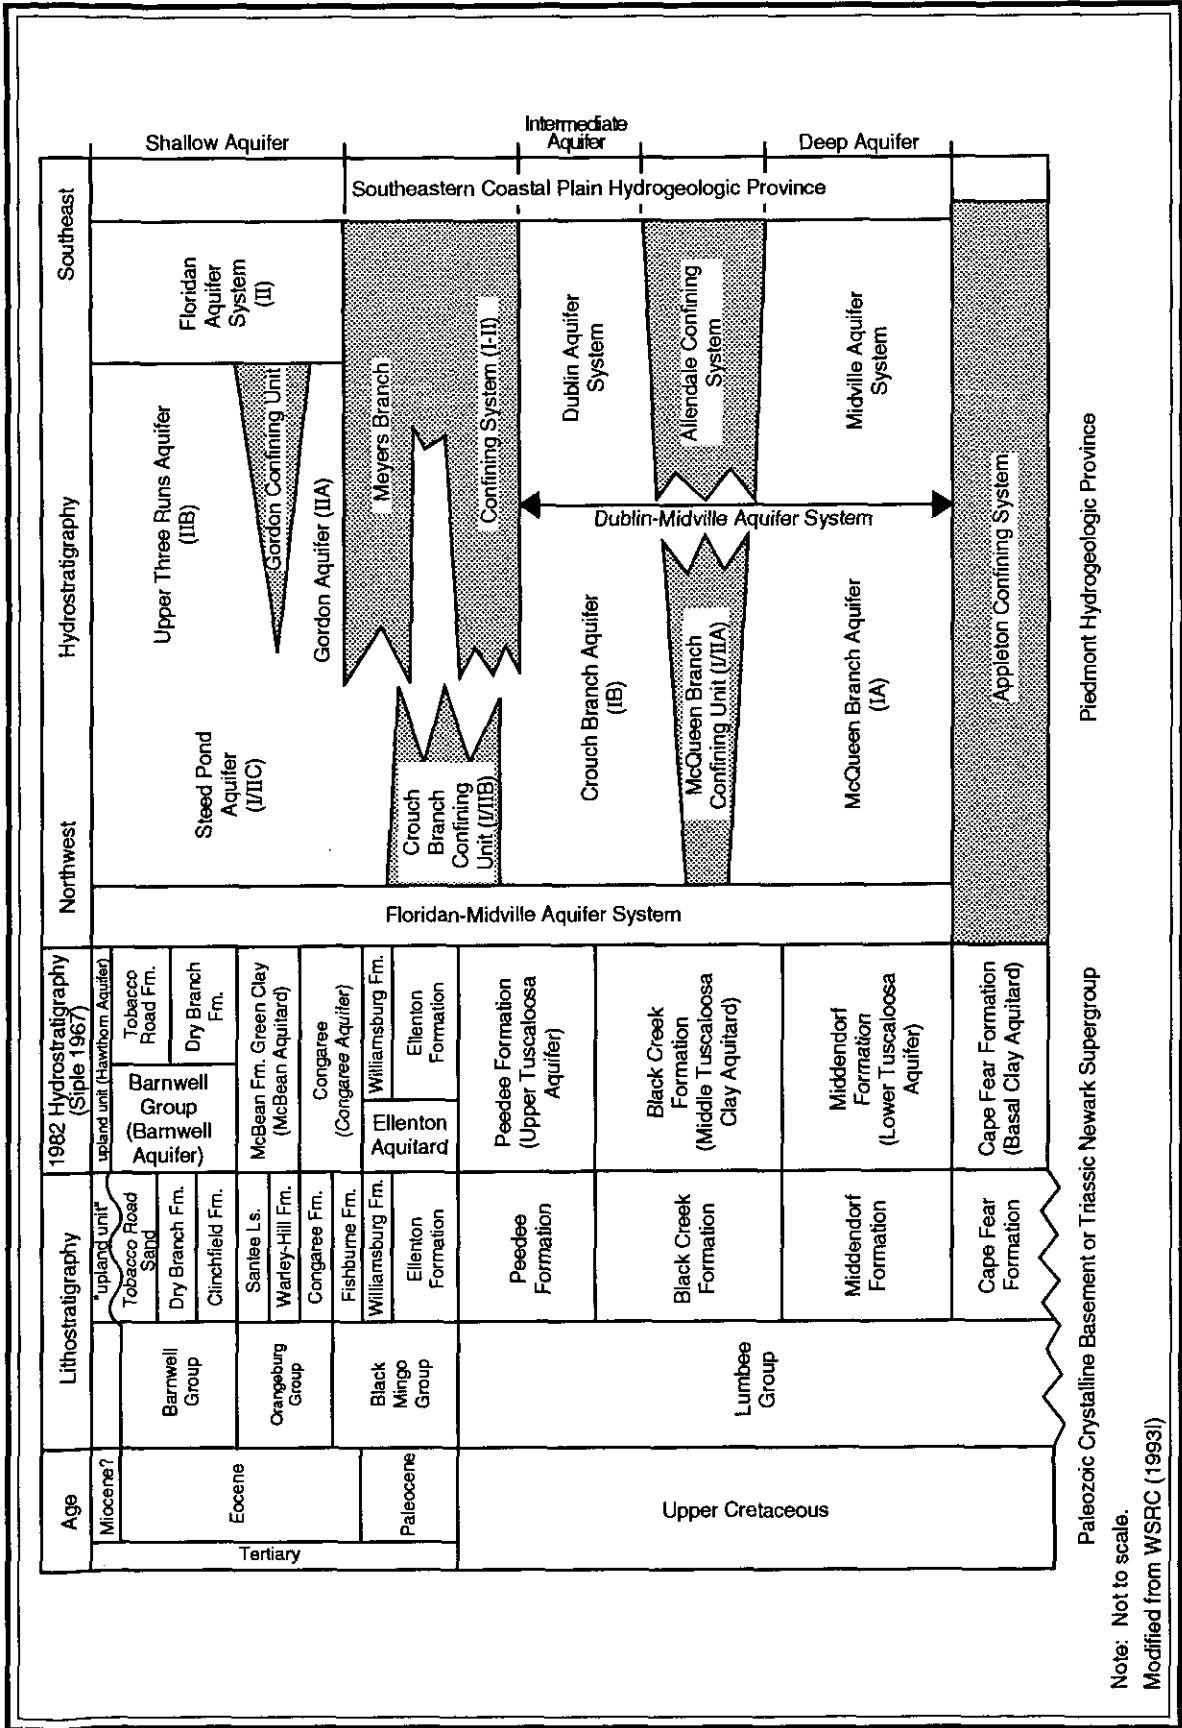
Shallow Aquifer | Intermediate Aquifer | Deep Aquifer

Southeastern Coastal Plain Hydrogeologic Province

Southeast

Hydrostratigraphy

Northwest

Floridan Aquifer System (II)

Upper Three Runs Aquifer (IIB)

Gordon Confining Unit

Gordon Aquifer (IIA)

Meyers Branch Confining System (I-II)

Dublin Aquifer System

Allendale Confining System

Midville Aquifer System

Dublin-Midville Aquifer System

Steed Pond Aquifer (I/IIC)

Crouch Branch Confining Unit (I/IIB)

Crouch Branch Aquifer (IB)

McQueen Branch Confining Unit (I/IIA)

McQueen Branch Aquifer (IA)

Appleton Confining System

Piedmont Hydrogeologic Province

Floridan-Midville Aquifer System

1982 Hydrostratigraphy (Siple 1967)

upland unit (Hawthorn Aquifer)

Tobacco Road Fm.

Dry Branch Fm.

Barnwell Group (Barnwell Aquifer)

McBean Fm. Green Clay (McBean Aquitard)

Congaree (Congaree Aquifer)

Williamsburg Fm.

Ellenton Formation

Ellenton Aquitard

Peedee Formation (Upper Tuscaloosa Aquifer)

Black Creek Formation (Middle Tuscaloosa Clay Aquitard)

Middendorf Formation (Lower Tuscaloosa Aquifer)

Cape Fear Formation (Basal Clay Aquitard)

Lithostratigraphy

"upland unit"

Tobacco Road Sand

Dry Branch Fm.

Clinchfield Fm.

Santee Ls.

Warley-Hill Fm.

Congaree Fm.

Fishburne Fm.

Williamsburg Fm.

Ellenton Formation

Peedee Formation

Black Creek Formation

Middendorf Formation

Cape Fear Formation

Barnwell Group

Orangeburg Group

Black Mingo Group

Lumbee Group

Age

Miocene?

Eocene

Paleocene

Tertiary

Upper Cretaceous

Paleozoic Crystalline Basement or Triassic Newark Supergroup

Note: Not to scale.
Modified from WSRC (1993)